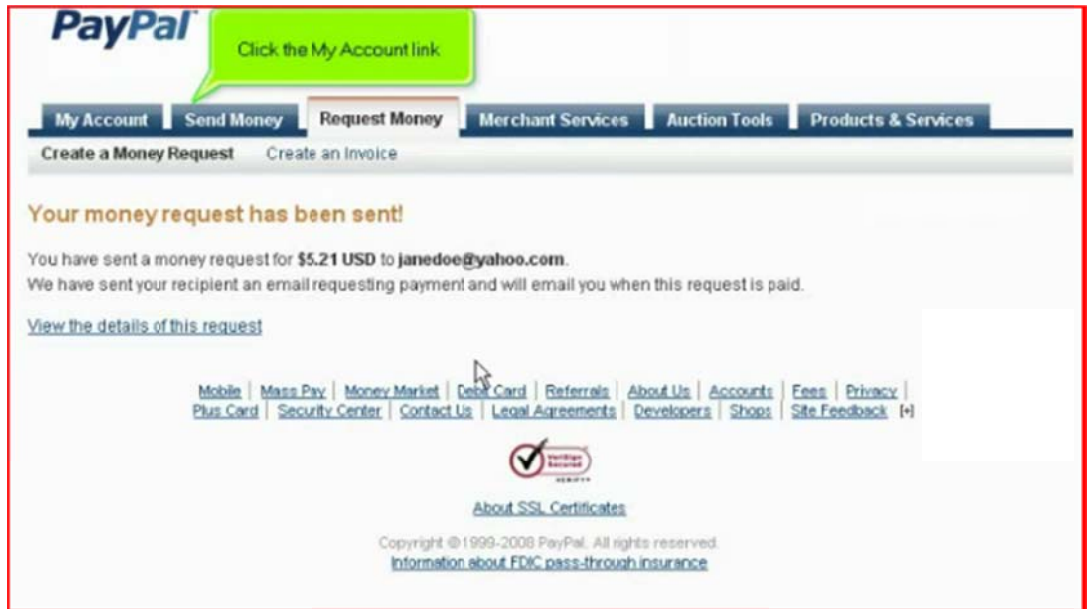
PayPal

Click the My Account link

My Account | Send Money | Request Money | Merchant Services | Auction Tools | Products & Services

Create a Money Request | Create an Invoice

Your money request has been sent!

You have sent a money request for **$5.21 USD** to **janedoe@yahoo.com**.
We have sent your recipient an email requesting payment and will email you when this request is paid.

View the details of this request

Mobile | Mass Pay | Money Market | Debit Card | Referrals | About Us | Accounts | Fees | Privacy | Plus Card | Security Center | Contact Us | Legal Agreements | Developers | Shops | Site Feedback [+]

VeriSign Secured VERIFY

About SSL Certificates

Copyright © 1999-2008 PayPal. All rights reserved.
Information about FDIC pass-through insurance